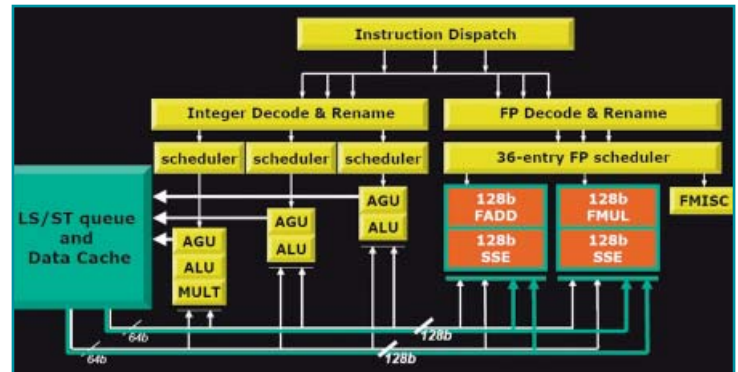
Instruction Dispatch

Integer Decode & Rename

FP Decode & Rename

scheduler

scheduler

scheduler

36-entry FP scheduler

LS/ST queue and Data Cache

AGU

ALU

MULT

AGU

ALU

AGU

ALU

128b FADD

128b SSE

128b FMUL

128b SSE

FMISC

64b

128b

64b

128b